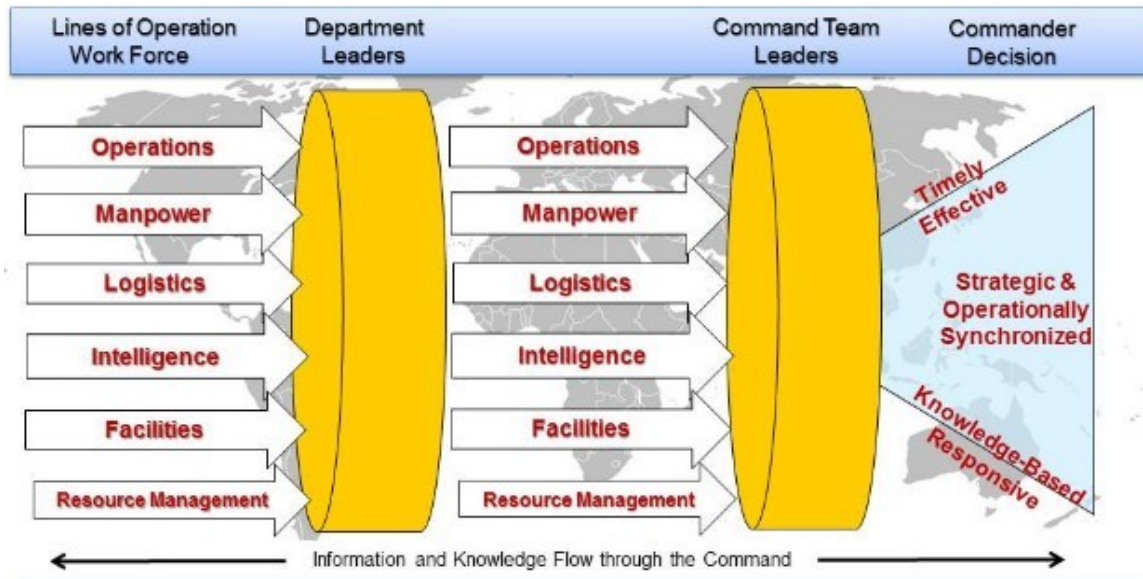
Lines of Operation Work Force

Department Leaders

Command Team Leaders

Commander Decision

Operations

Manpower

Logistics

Intelligence

Facilities

Resource Management

Operations

Manpower

Logistics

Intelligence

Facilities

Resource Management

Timely Effective

Strategic & Operationally Synchronized

Knowledge-Based Responsive

Information and Knowledge Flow through the Command